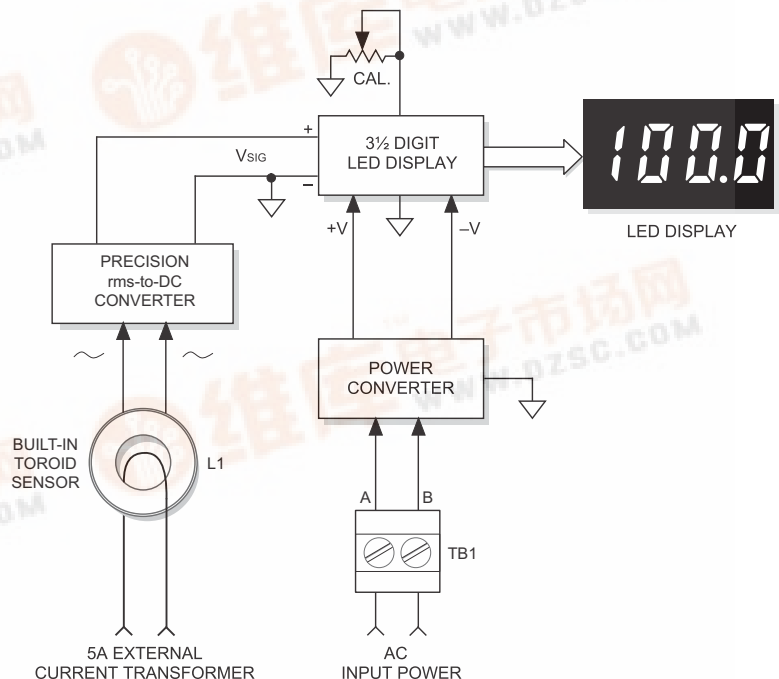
CAL.

3½ DIGIT
LED DISPLAY

+

$V_{SIG}$

−

100.0

LED DISPLAY

+V

−V

PRECISION
rms-to-DC
CONVERTER

POWER
CONVERTER

BUILT-IN
TOROID
SENSOR

L1

A

B

TB1

5A EXTERNAL
CURRENT TRANSFORMER

AC
INPUT POWER

WWW.DZSC.COM